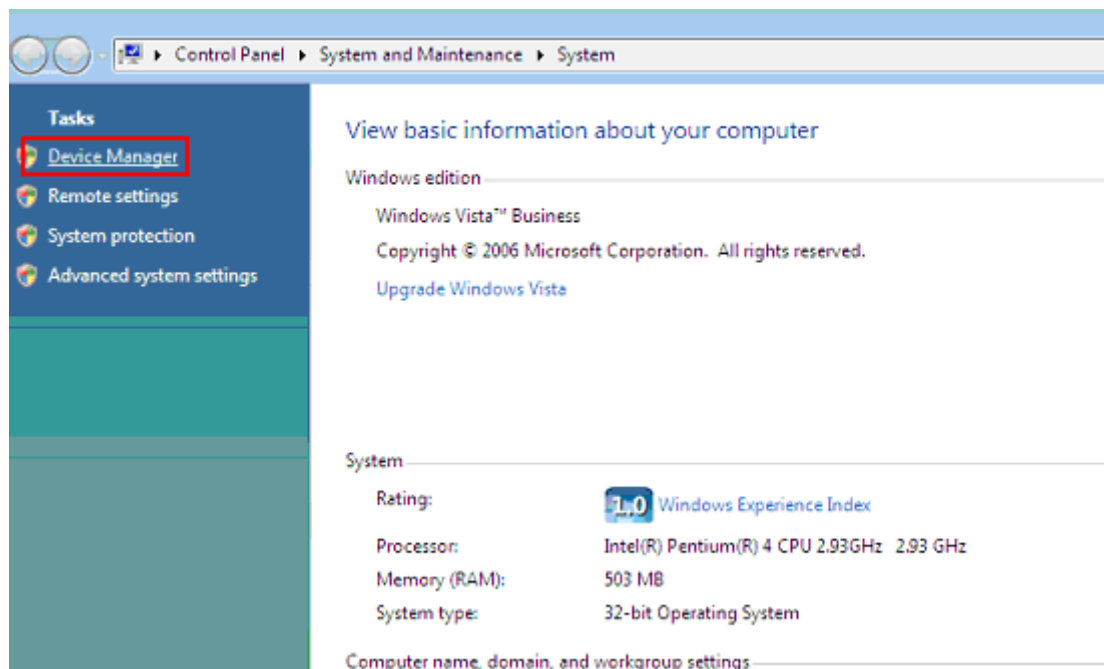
Control Panel ▸ System and Maintenance ▸ System

Tasks

Device Manager

Remote settings

System protection

Advanced system settings

View basic information about your computer

Windows edition

Windows Vista™ Business

Copyright © 2006 Microsoft Corporation. All rights reserved.

Upgrade Windows Vista

System

| | |
|---|---|
| Rating: | 1.0 Windows Experience Index |
| Processor: | Intel(R) Pentium(R) 4 CPU 2.93GHz 2.93 GHz |
| Memory (RAM): | 503 MB |
| System type: | 32-bit Operating System |

Computer name, domain, and workgroup settings